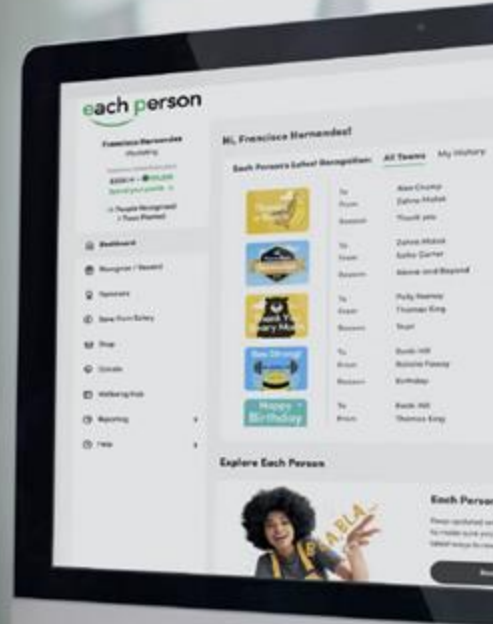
each person

Francisco Hernandez

Hi, Francisco Hernandez!

Each Person's Latest Recognition: All Teams My History

Dashboard

Recognise / Reward

Nominate

Shop

Donate

Wellbeing Hub

Reporting

Help

To
From
Reason

Alex Crump
Zahra Malak
Thank you

To
From
Reason

Zahra Malak
Sofia Carter
Above and Beyond

To
From
Reason

Polly Keeney
Thomas King

To
From
Reason

Bede Hill
Birthday

To
From

Bede Hill
Thomas King

Bee Strong!

Happy Birthday

Explore Each Person

Each Person